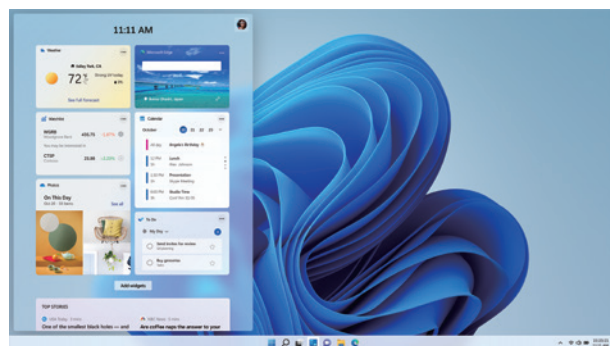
11:11 AM

Weather

Valley Park, CA

72°F

See Full Forecast

Watchlist

WGRB 435.75 -1.67%

CTSP 25.08 +2.05%

Photos

On This Day

See all

Calendar

October

All Day Angela's Birthday

Lunch

Presentation

Studio Time

To Do

My Day

Send invites for review

Buy groceries

Add widgets

TOP STORIES

One of the smallest black holes — and

Are coffee naps the answer to your